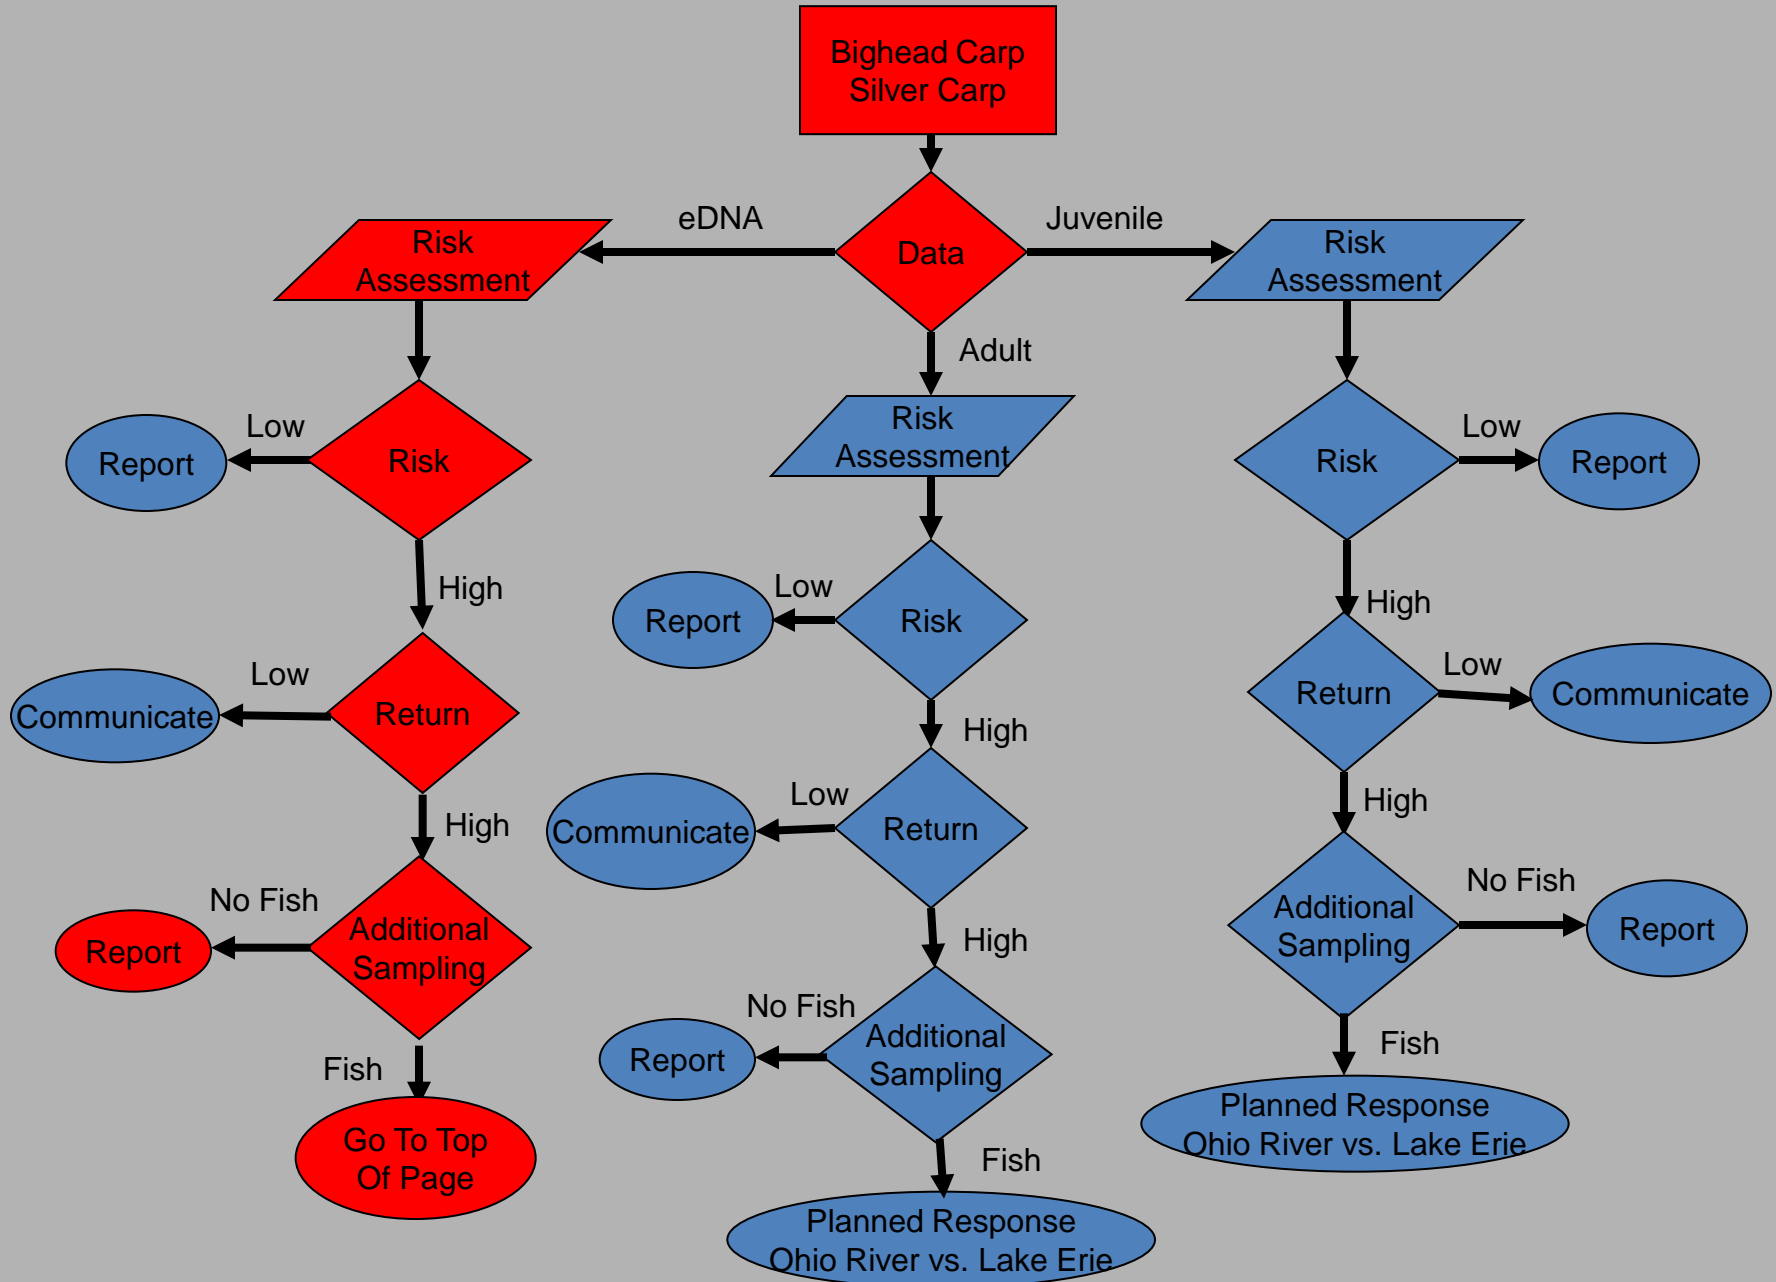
Bighead Carp
Silver Carp

Data

eDNA

Juvenile

Adult

Risk Assessment

Risk

Low

Report

High

Return

Low

Communicate

High

Additional Sampling

No Fish

Report

Fish

Go To Top Of Page

Risk Assessment

Risk

Low

Report

High

Return

Low

Communicate

High

Additional Sampling

No Fish

Report

Fish

Planned Response
Ohio River vs. Lake Erie

Risk Assessment

Risk

Low

Report

High

Return

Low

Communicate

High

Additional Sampling

No Fish

Report

Fish

Planned Response
Ohio River vs. Lake Erie